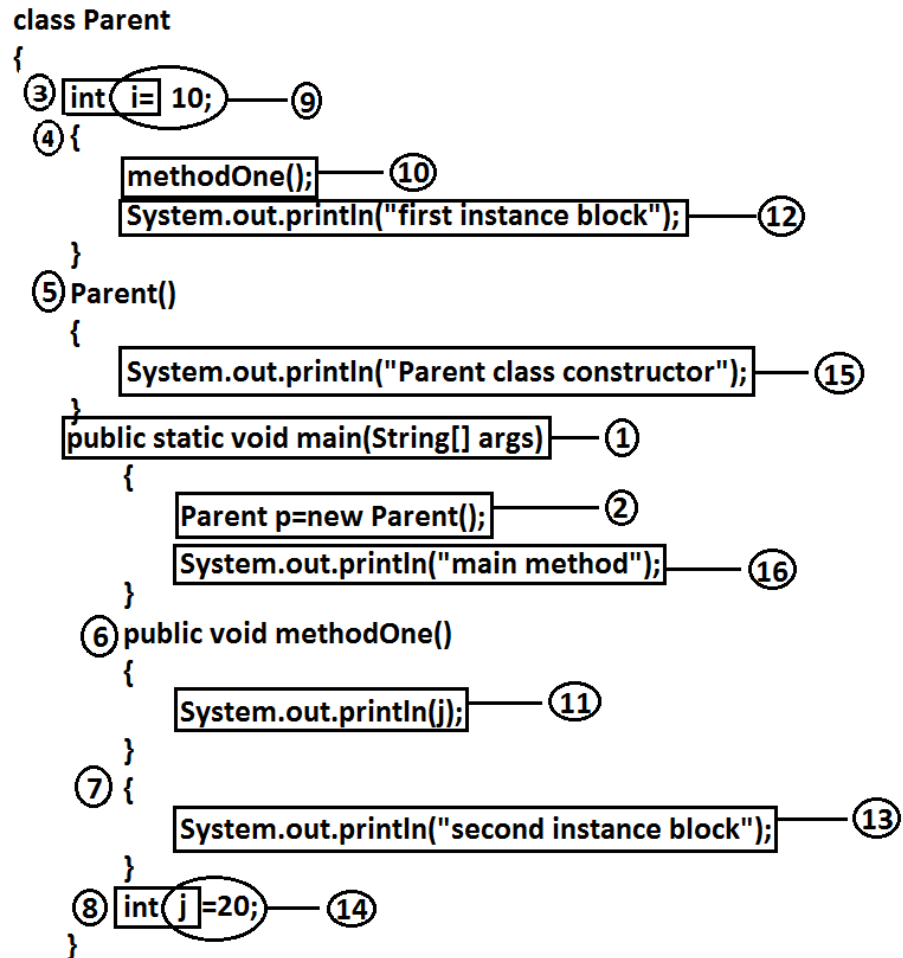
class Parent
{
③ int i= 10; ⑨
④ {
methodOne(); ⑩
System.out.println("first instance block"); ⑫
}
⑤ Parent()
{
System.out.println("Parent class constructor"); ⑮
}
public static void main(String[] args) ①
{
Parent p=new Parent(); ②
System.out.println("main method"); ⑯
}
⑥ public void methodOne()
{
System.out.println(j); ⑪
}
⑦ {
System.out.println("second instance block"); ⑬
}
⑧ int j =20; ⑭
}